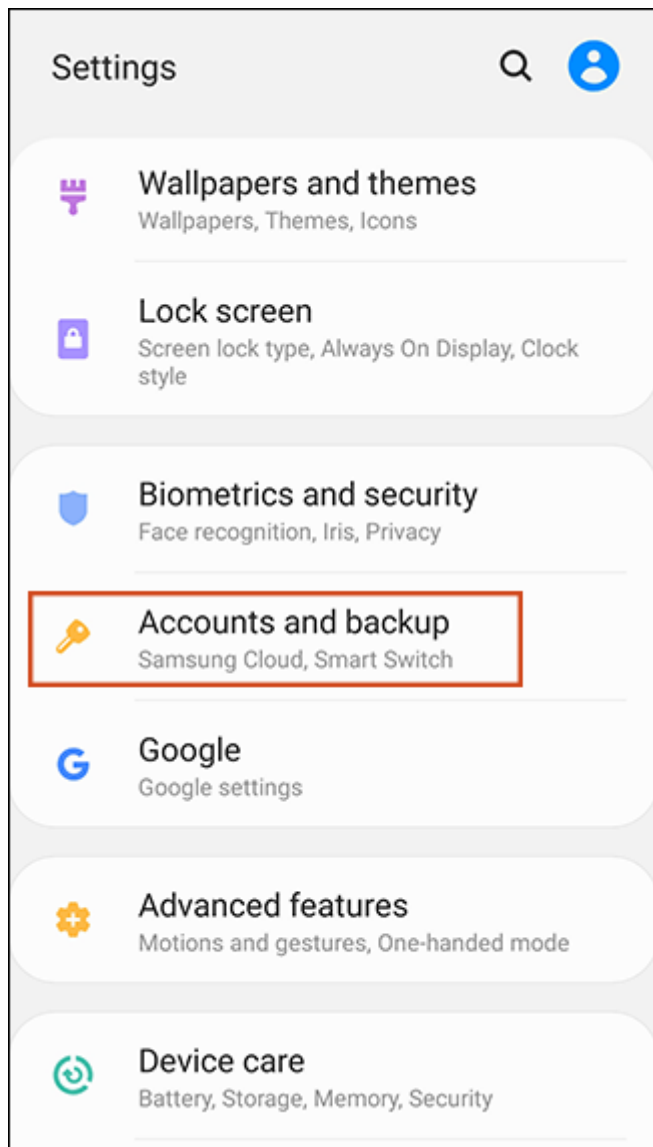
Settings

Wallpapers and themes
Wallpapers, Themes, Icons

Lock screen
Screen lock type, Always On Display, Clock style

Biometrics and security
Face recognition, Iris, Privacy

Accounts and backup
Samsung Cloud, Smart Switch

Google
Google settings

Advanced features
Motions and gestures, One-handed mode

Device care
Battery, Storage, Memory, Security